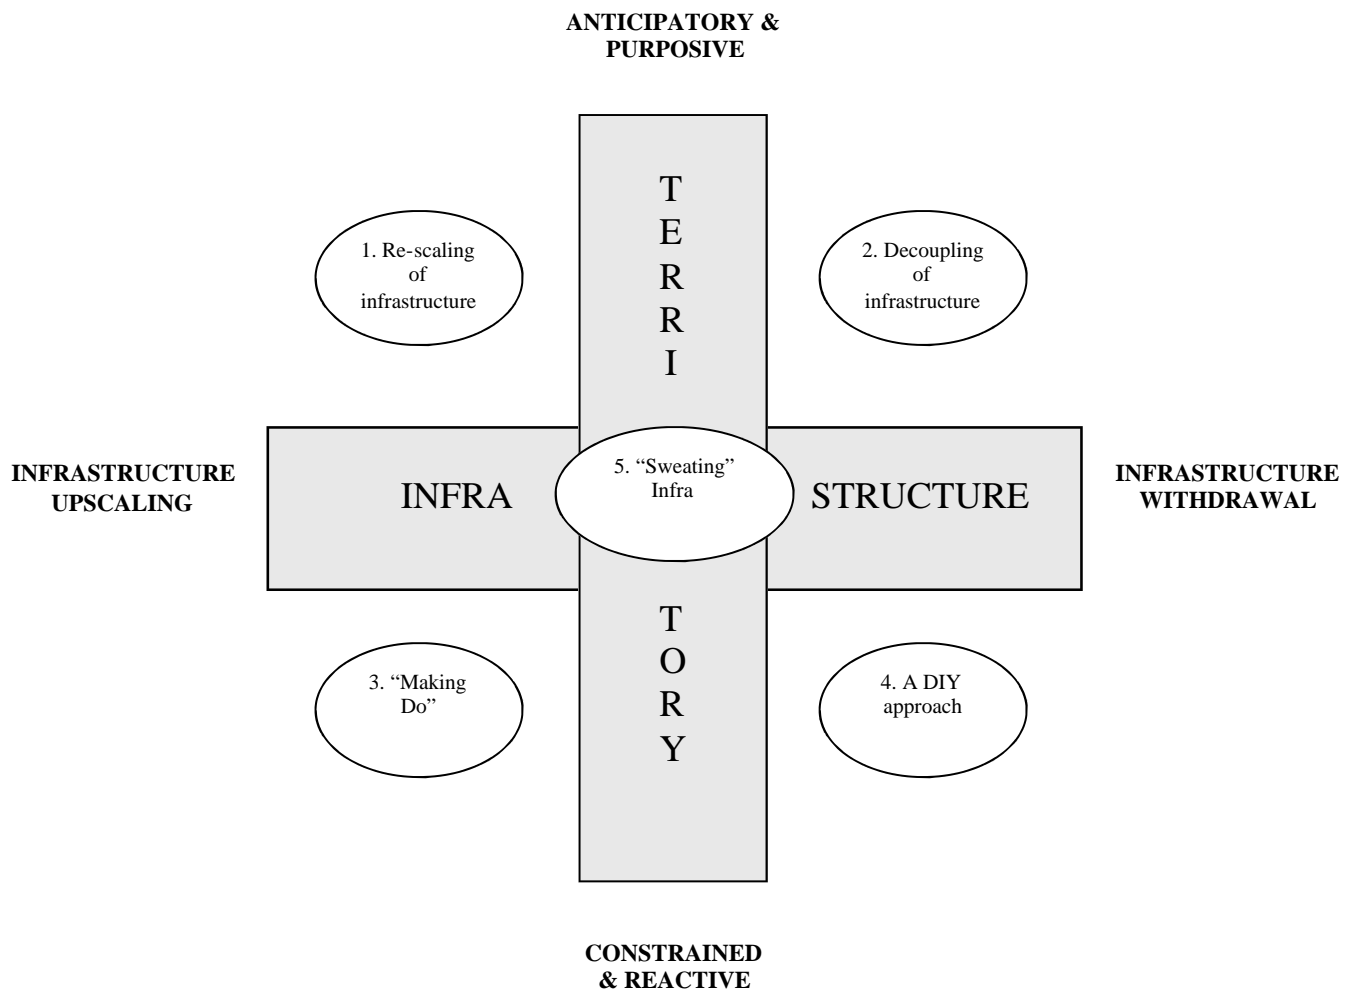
ANTICIPATORY & PURPOSIVE

T
E
R
R
I

1. Re-scaling of infrastructure

2. Decoupling of infrastructure

INFRASTRUCTURE UPSCALING

INFRA

5. “Sweating” Infra

STRUCTURE

INFRASTRUCTURE WITHDRAWAL

T
O
R
Y

3. “Making Do”

4. A DIY approach

CONSTRAINED & REACTIVE